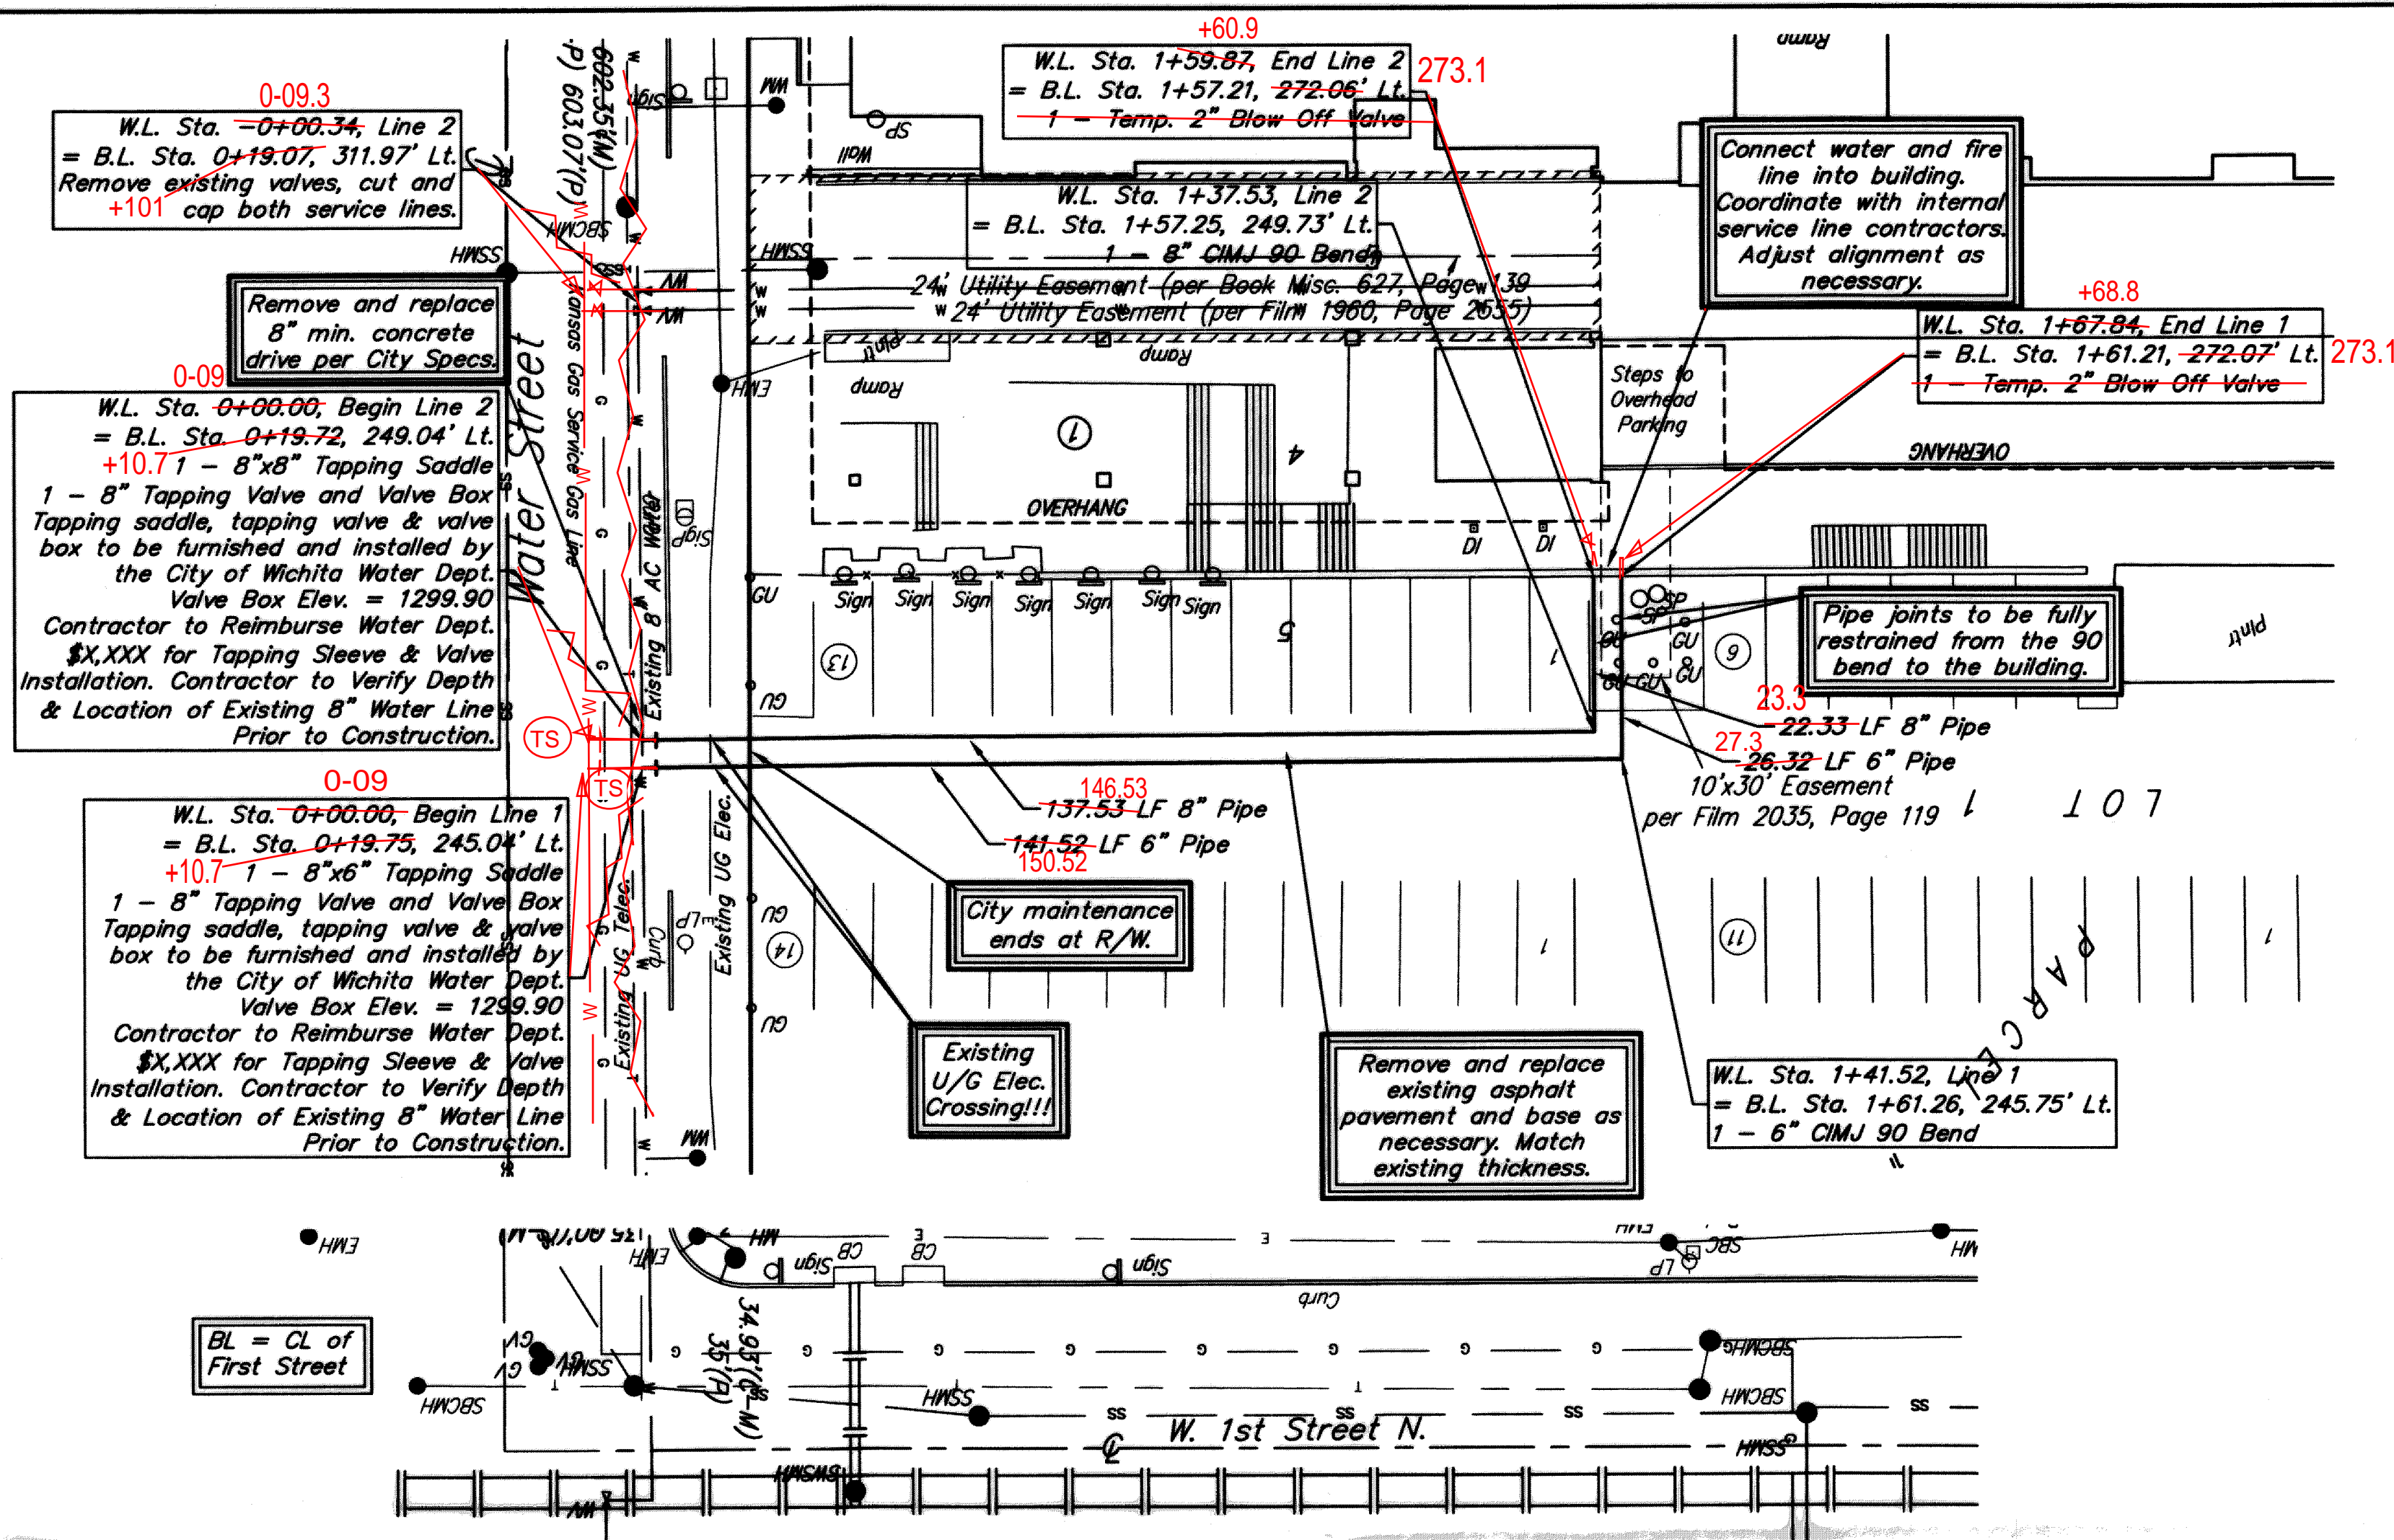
0-09.3
W.L. Sta. -0+00.34, Line 2
= B.L. Sta. 0+19.07, 311.97' Lt.
Remove existing valves, cut and
+101 cap both service lines.

Remove and replace
8" min. concrete
drive per City Specs.

0-09
W.L. Sta. 0+00.00, Begin Line 2
= B.L. Sta. 0+19.72, 249.04' Lt.
+10.7 1 – 8"x8" Tapping Saddle
1 – 8" Tapping Valve and Valve Box
Tapping saddle, tapping valve & valve
box to be furnished and installed by
the City of Wichita Water Dept.
Valve Box Elev. = 1299.90
Contractor to Reimburse Water Dept.
$X,XXX for Tapping Sleeve & Valve
Installation. Contractor to Verify Depth
& Location of Existing 8" Water Line
Prior to Construction.

0-09
W.L. Sta. 0+00.00, Begin Line 1
= B.L. Sta. 0+19.75, 245.04' Lt.
+10.7 1 – 8"x6" Tapping Saddle
1 – 8" Tapping Valve and Valve Box
Tapping saddle, tapping valve & valve
box to be furnished and installed by
the City of Wichita Water Dept.
Valve Box Elev. = 1299.90
Contractor to Reimburse Water Dept.
$X,XXX for Tapping Sleeve & Valve
Installation. Contractor to Verify Depth
& Location of Existing 8" Water Line
Prior to Construction.

+60.9
W.L. Sta. 1+59.87, End Line 2
= B.L. Sta. 1+57.21, 272.06' Lt. 273.1
1 – Temp. 2" Blow Off Valve

W.L. Sta. 1+37.53, Line 2
= B.L. Sta. 1+57.25, 249.73' Lt.
1 – 8" CIMJ 90 Bend

24' Utility Easement (per Book Misc. 627, Page 139
24' Utility Easement (per Film 1960, Page 2655)

Connect water and fire
line into building.
Coordinate with internal
service line contractors.
Adjust alignment as
necessary.

+68.8
W.L. Sta. 1+67.84, End Line 1
= B.L. Sta. 1+61.21, 272.07' Lt. 273.1
1 – Temp. 2" Blow Off Valve

Steps to Overhead Parking
OVERHANG
OVERHANG
Ramp
Ramp
Ramp
Water Street
Kansas Gas Service Gas Line
Existing 8" AC Water
Sign Sign Sign Sign Sign Sign Sign
TS
TS

Pipe joints to be fully
restrained from the 90
bend to the building.

23.3
22.33 LF 8" Pipe
27.3
26.32 LF 6" Pipe
10'x30' Easement
per Film 2035, Page 119

146.53
137.53 LF 8" Pipe
141.52 LF 6" Pipe
150.52

City maintenance
ends at R/W.

Existing
U/G Elec.
Crossing!!!

Remove and replace
existing asphalt
pavement and base as
necessary. Match
existing thickness.

W.L. Sta. 1+41.52, Line 1
= B.L. Sta. 1+61.26, 245.75' Lt.
1 – 6" CIMJ 90 Bend

L 1 0 7
PARCEL
Existing UG Telec.
Existing UG Elec.
602.35'(M)
603.07'(P)
34.93'(M)
35'(P)

BL = CL of
First Street

W. 1st Street N.